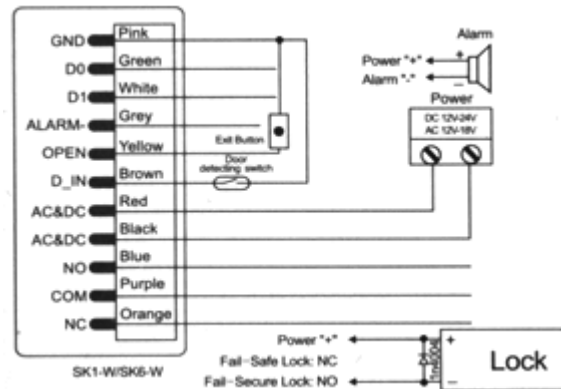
GND
D0
D1
ALARM-
OPEN
D_IN
AC&DC
AC&DC
NO
COM
NC

Pink
Green
White
Grey
Yellow
Brown
Red
Black
Blue
Purple
Orange

SK1-W/SK6-W

Exit Button
Door detecting switch

Alarm
Power "+"
Alarm "-"
+
−

Power
DC 12V-24V
AC 12V-18V

Power "+"
Fail-Safe Lock: NC
Fail-Secure Lock: NO
+
−
Lock
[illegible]